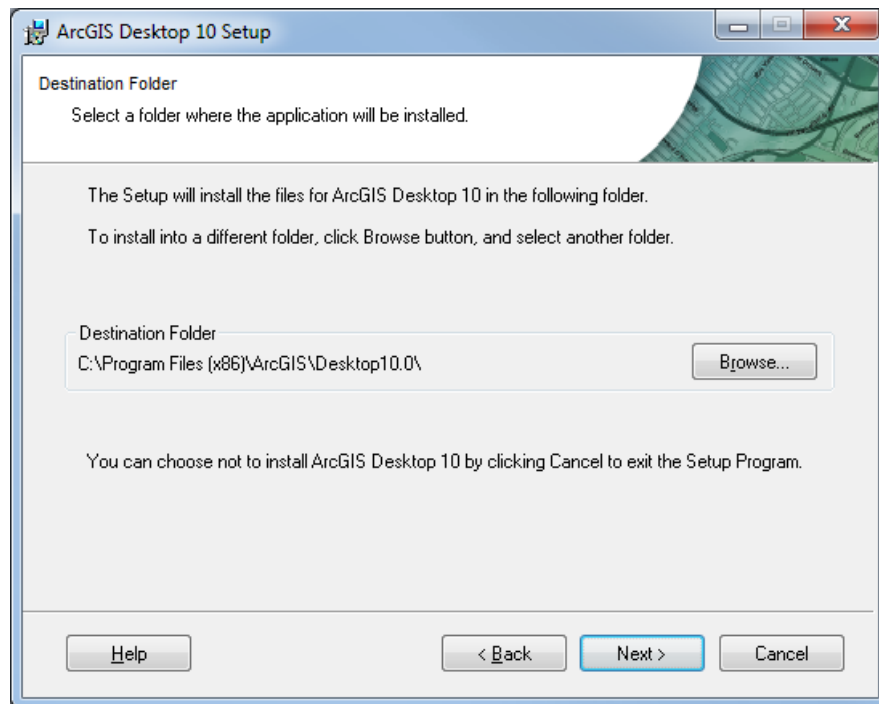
ArcGIS Desktop 10 Setup

Destination Folder

Select a folder where the application will be installed.

The Setup will install the files for ArcGIS Desktop 10 in the following folder.

To install into a different folder, click Browse button, and select another folder.

Destination Folder

C:\Program Files (x86)\ArcGIS\Desktop10.0\

Browse...

You can choose not to install ArcGIS Desktop 10 by clicking Cancel to exit the Setup Program.

Help

< Back

Next >

Cancel